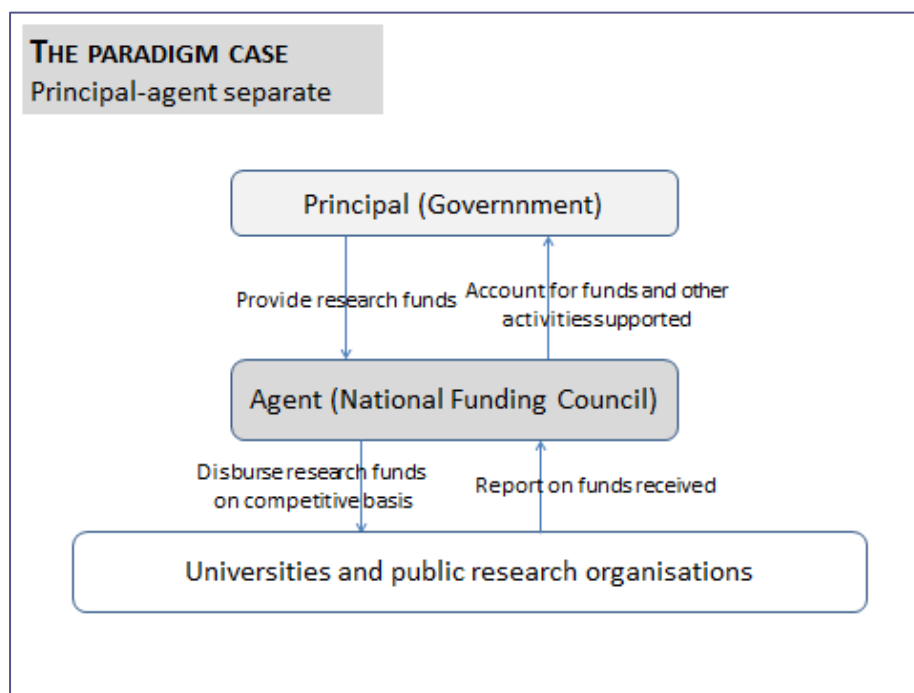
THE PARADIGM CASE
Principal-agent separate

Principal (Governnment)

Provide research funds

Account for funds and other activitiessupported

Agent (National Funding Council)

Disburse research funds on competitive basis

Report on funds received

Universities and public research organisations